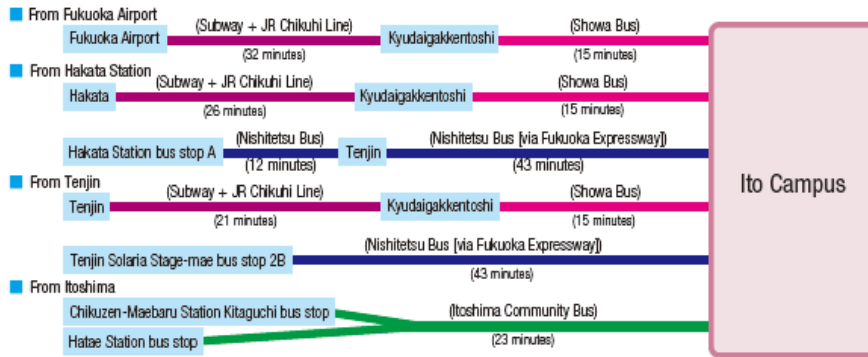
From Fukuoka Airport

Fukuoka Airport (Subway + JR Chikuhi Line) (32 minutes) Kyudaigakkentoshi (Showa Bus) (15 minutes)

From Hakata Station

Hakata (Subway + JR Chikuhi Line) (26 minutes) Kyudaigakkentoshi (Showa Bus) (15 minutes)

Hakata Station bus stop A (Nishitetsu Bus) (12 minutes) Tenjin (Nishitetsu Bus [via Fukuoka Expressway]) (43 minutes)

From Tenjin

Tenjin (Subway + JR Chikuhi Line) (21 minutes) Kyudaigakkentoshi (Showa Bus) (15 minutes)

Tenjin Solaria Stage-mae bus stop 2B (Nishitetsu Bus [via Fukuoka Expressway]) (43 minutes)

From Itoshima

Chikuzen-Maebaru Station Kitaguchi bus stop

Hatae Station bus stop

(Itoshima Community Bus) (23 minutes)

Ito Campus